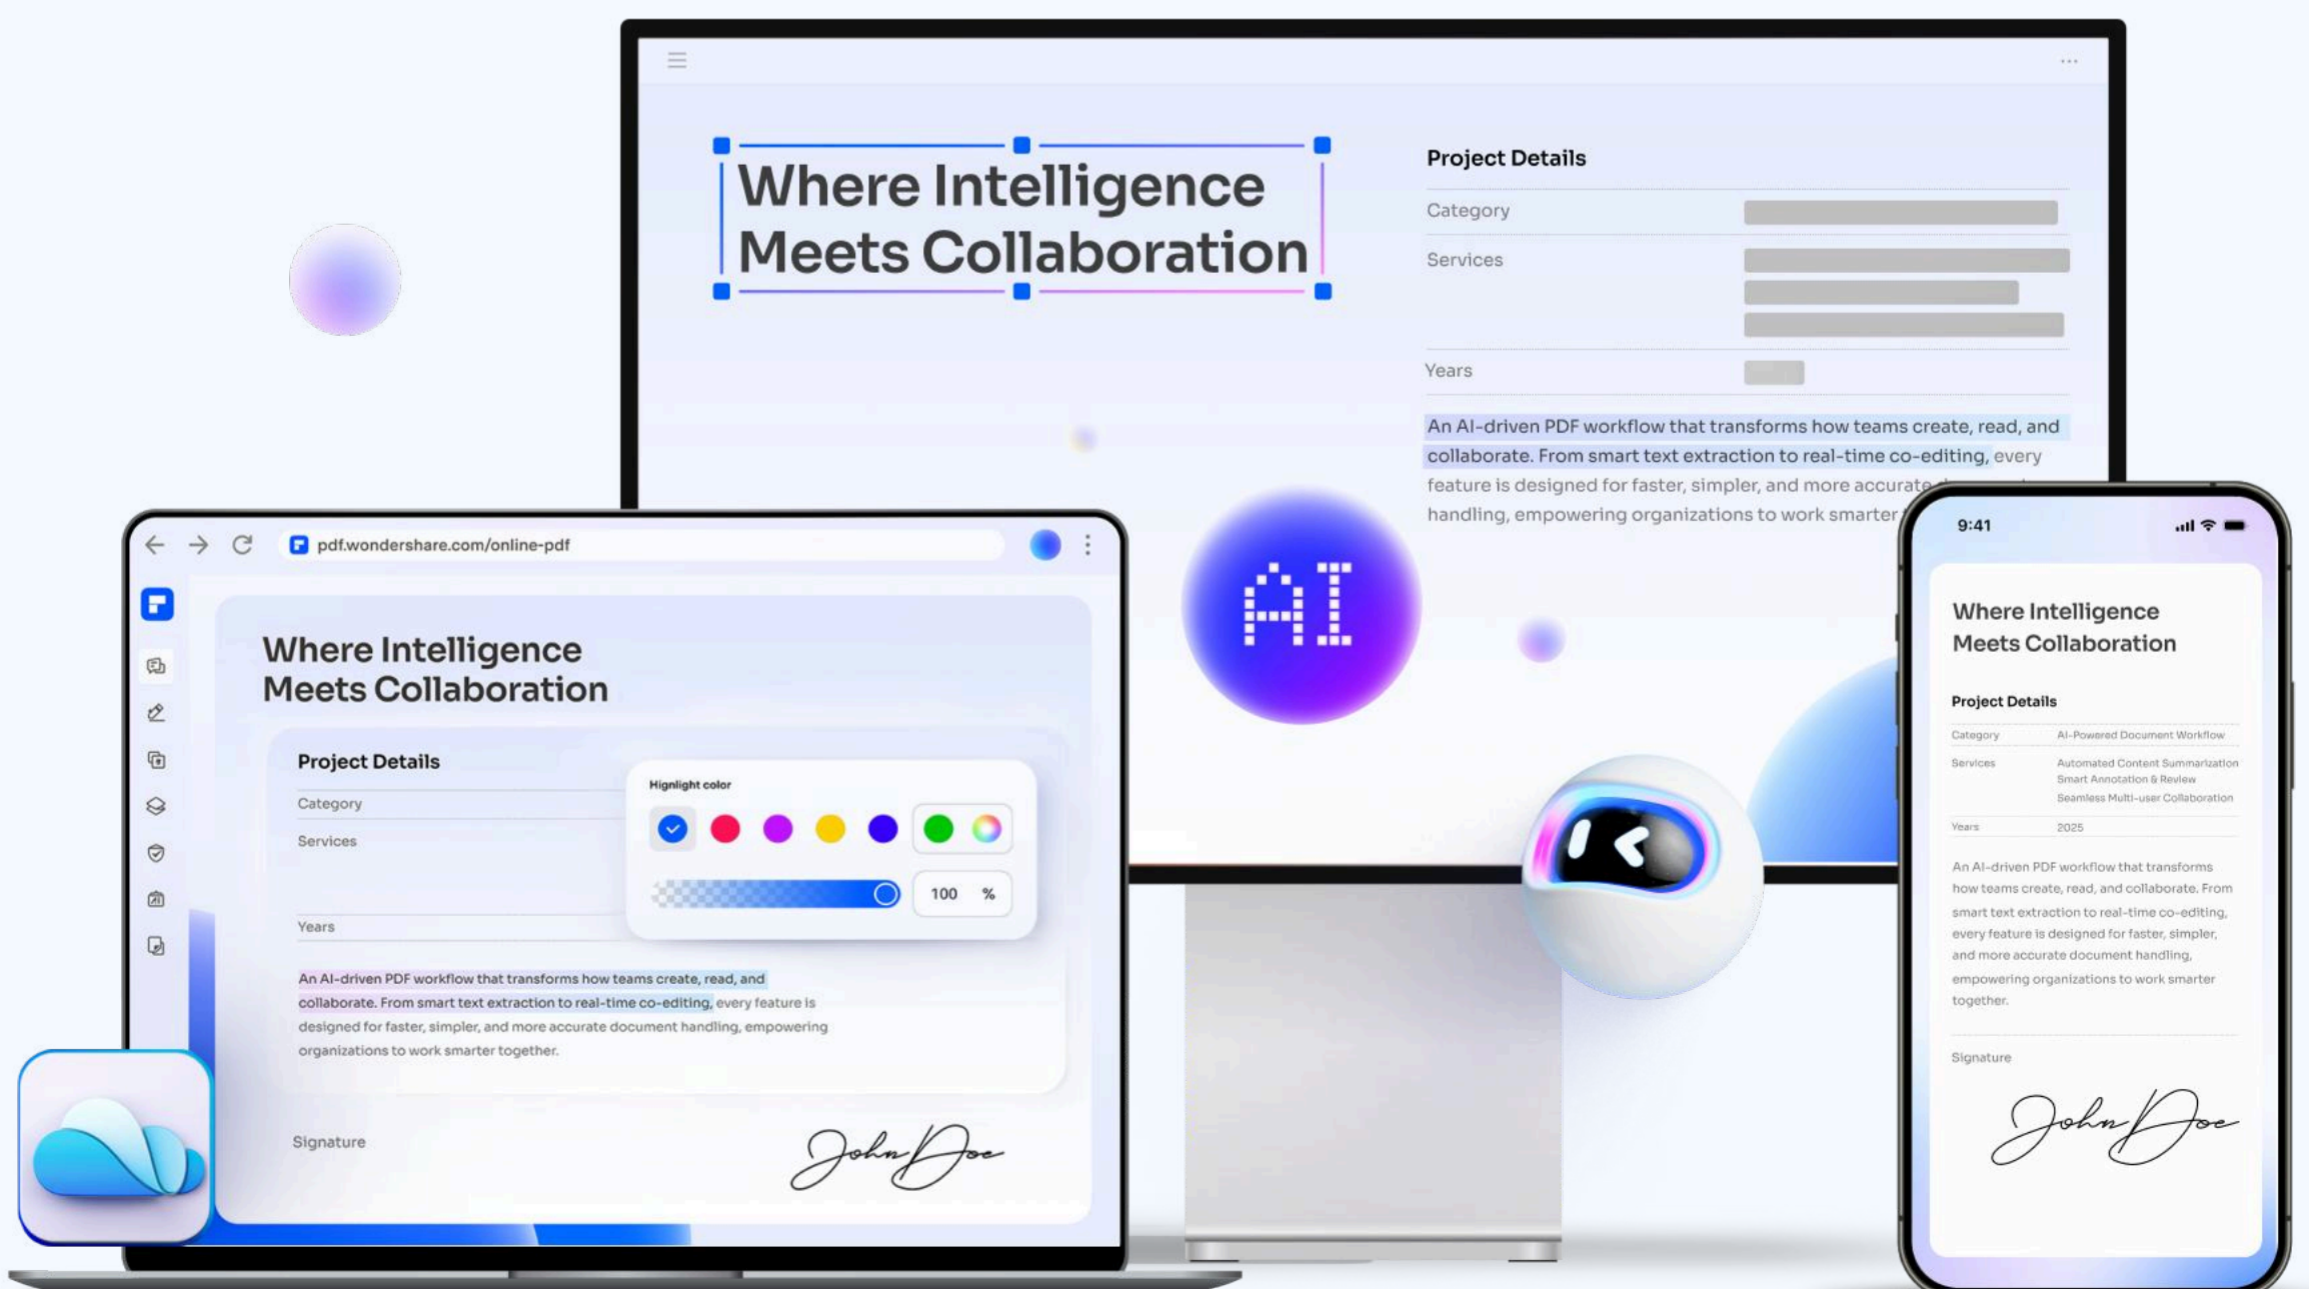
Where Intelligence Meets Collaboration

Project Details

Category

Services

Years

An AI-driven PDF workflow that transforms how teams create, read, and collaborate. From smart text extraction to real-time co-editing, every feature is designed for faster, simpler, and more accurate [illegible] handling, empowering organizations to work smarter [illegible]

AI

pdf.wondershare.com/online-pdf

Where Intelligence Meets Collaboration

Project Details

Category

Services

Years

Highlight color

100 %

An AI-driven PDF workflow that transforms how teams create, read, and collaborate. From smart text extraction to real-time co-editing, every feature is designed for faster, simpler, and more accurate document handling, empowering organizations to work smarter together.

Signature

John Doe

9:41

Where Intelligence Meets Collaboration

Project Details

| Category | AI-Powered Document Workflow |
|---|---|
| Services | Automated Content Summarization<br>Smart Annotation & Review<br>Seamless Multi-user Collaboration |
| Years | 2025 |

An AI-driven PDF workflow that transforms how teams create, read, and collaborate. From smart text extraction to real-time co-editing, every feature is designed for faster, simpler, and more accurate document handling, empowering organizations to work smarter together.

Signature

John Doe